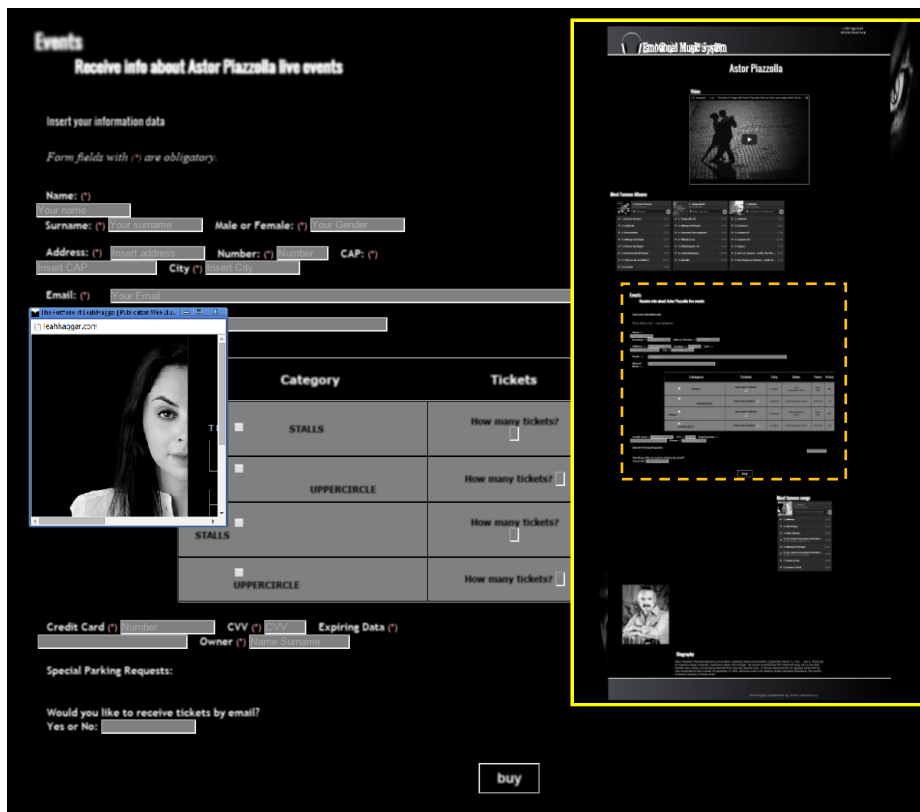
Events
Receive info about Astor Piazzolla live events

Insert your information data

Form fields with (*) are obligatory.

Name: (*)
Your name
Surname: (*) Your surname Male or Female: (*) Your Gender

Address: (*) Insert address Number: (*) Number CAP: (*)
Insert CAP City (*) Insert City

Email: (*) Your Email

The Portfolio of Leah Haggar | Publication Website...
leahhaggar.com

| | Category | Tickets |
|---|---|---|
| T | STALLS | How many tickets? |
| | UPPERCIRCLE | How many tickets? |
| | STALLS | How many tickets? |
| | UPPERCIRCLE | How many tickets? |

Credit Card (*) Number CVV (*) CVV Expiring Data (*)
Owner (*) Name Surname

Special Parking Requests:

Would you like to receive tickets by email?
Yes or No:

buy

Emotional Music System
Astor Piazzolla
Video
Most famous Albums
Events
Receive info about Astor Piazzolla live events
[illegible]
Category Tickets City Date Time Price
buy
Most famous songs
Biography
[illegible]